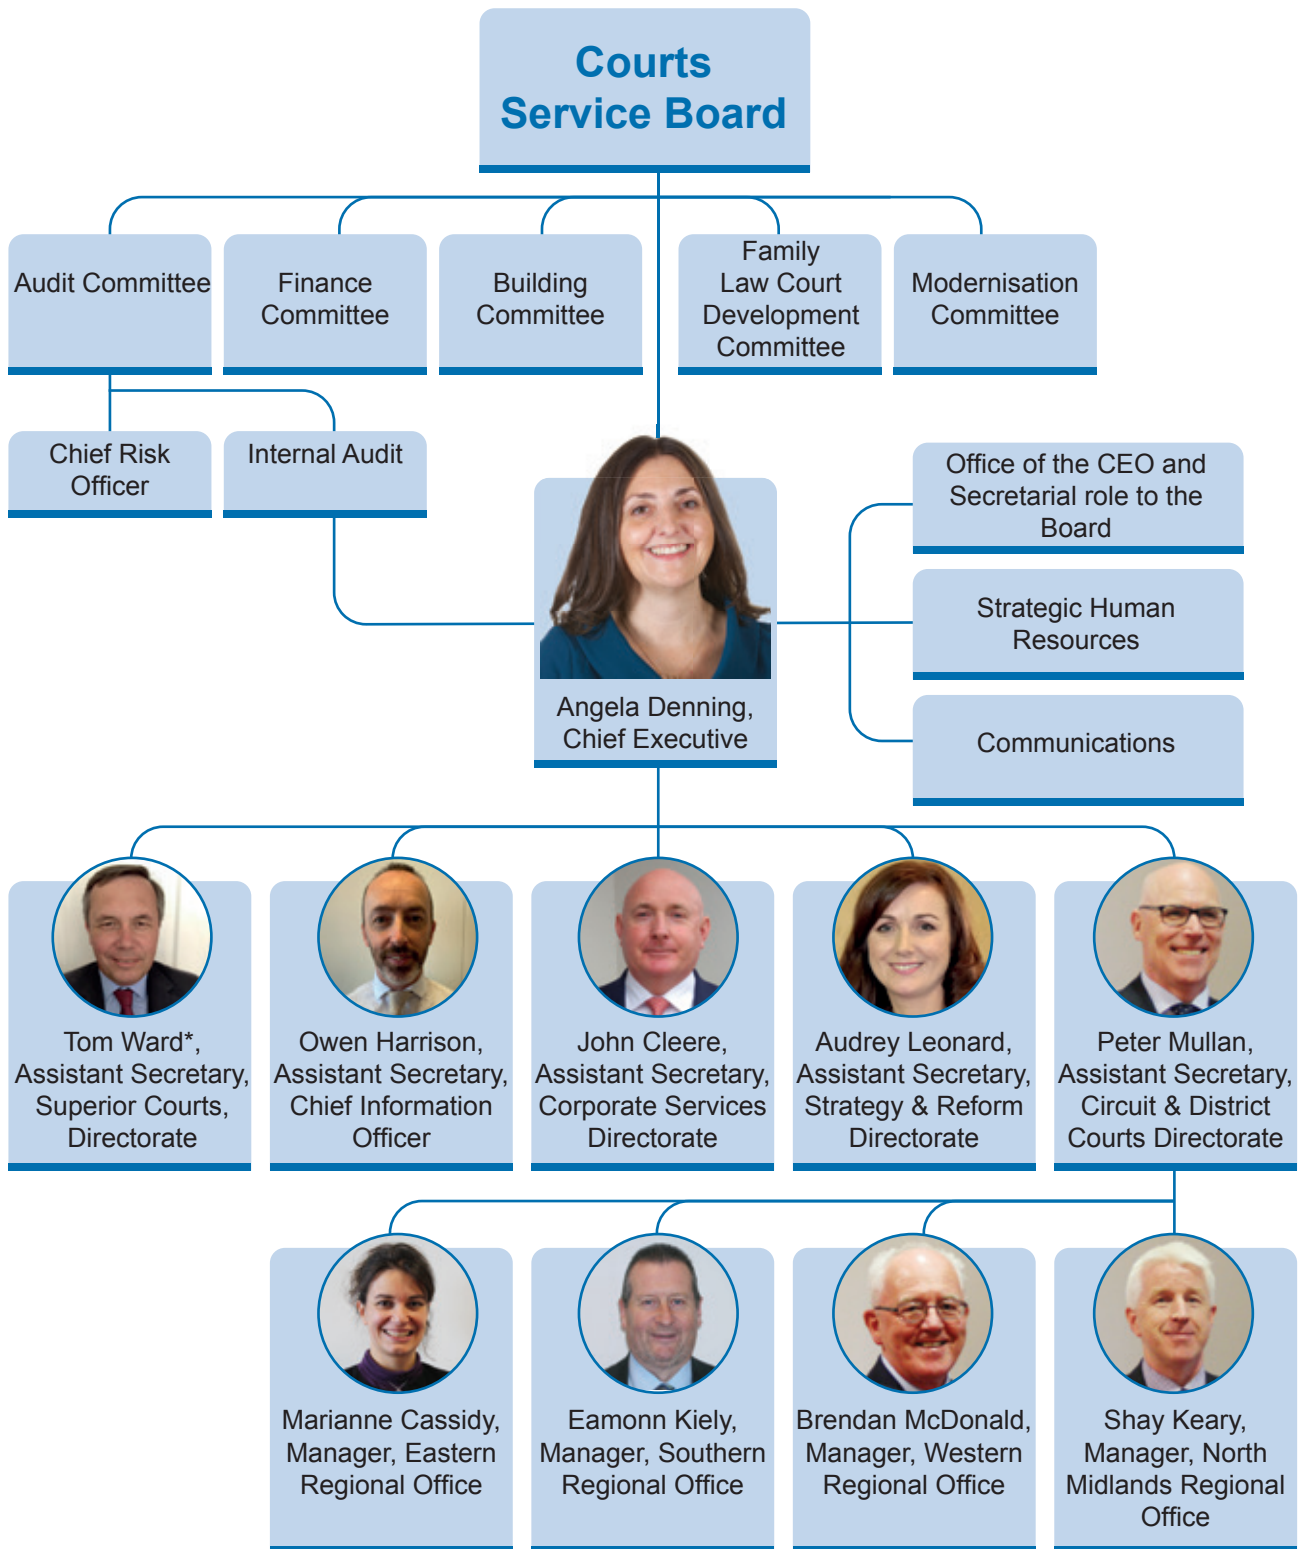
Courts
Service Board

Audit Committee

Finance Committee

Building Committee

Family Law Court Development Committee

Modernisation Committee

Chief Risk Officer

Internal Audit

Office of the CEO and Secretarial role to the Board

Strategic Human Resources

Communications

Angela Denning, Chief Executive

Tom Ward*, Assistant Secretary, Superior Courts, Directorate

Owen Harrison, Assistant Secretary, Chief Information Officer

John Cleere, Assistant Secretary, Corporate Services Directorate

Audrey Leonard, Assistant Secretary, Strategy & Reform Directorate

Peter Mullan, Assistant Secretary, Circuit & District Courts Directorate

Marianne Cassidy, Manager, Eastern Regional Office

Eamonn Kiely, Manager, Southern Regional Office

Brendan McDonald, Manager, Western Regional Office

Shay Keary, Manager, North Midlands Regional Office